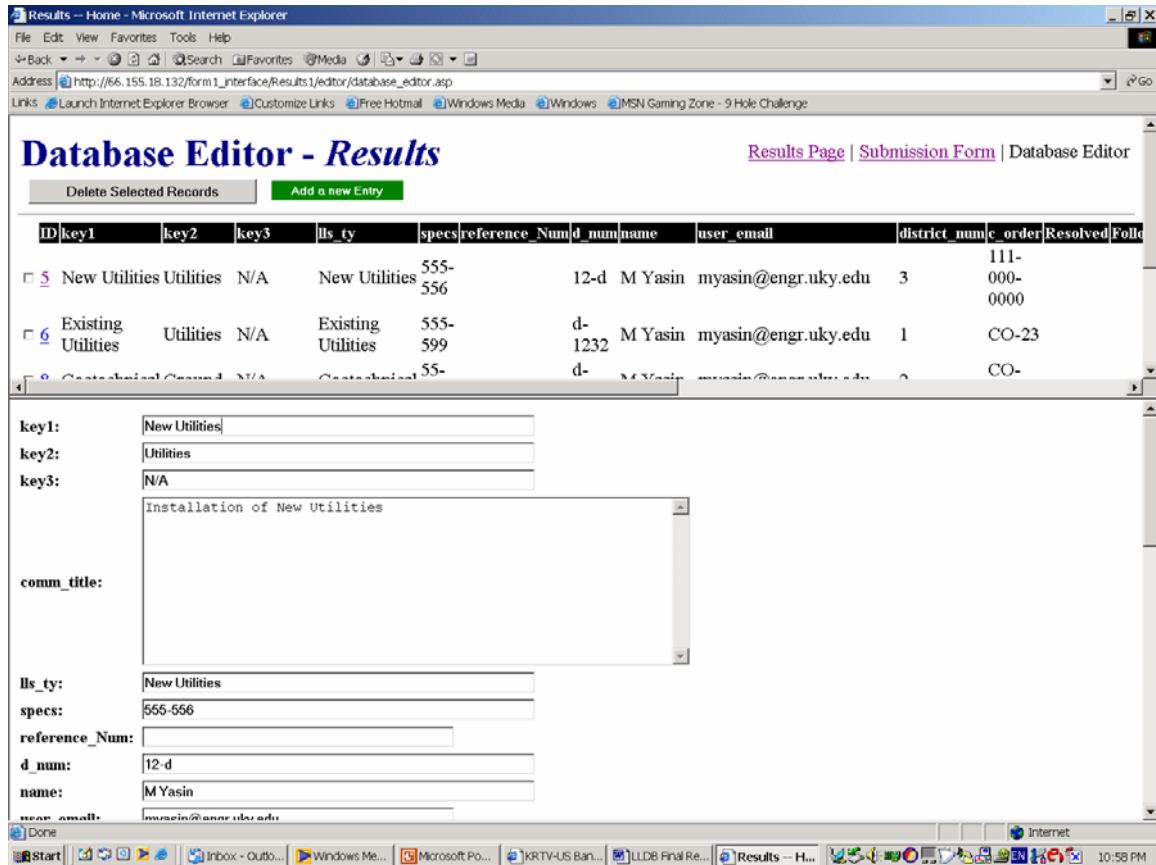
Results -- Home - Microsoft Internet Explorer

File Edit View Favorites Tools Help

Back Search Favorites Media

Address http://66.155.18.132/form1_interface/Results1/editor/database_editor.asp Go

Links Launch Internet Explorer Browser Customize Links Free Hotmail Windows Media Windows MSN Gaming Zone - 9 Hole Challenge

Database Editor - Results

Results Page | Submission Form | Database Editor

Delete Selected Records Add a new Entry

| ID | key1 | key2 | key3 | lls_ty | specs | reference_Num | d_num | name | user_email | district_num | c_order | Resolved | Follo |
|---|---|---|---|---|---|---|---|---|---|---|---|---|---|
| 5 | New Utilities | Utilities | N/A | New Utilities | 555-556 | | 12-d | M Yasin | myasin@engr.uky.edu | 3 | 111-000-0000 | | |
| 6 | Existing Utilities | Utilities | N/A | Existing Utilities | 555-599 | | d-1232 | M Yasin | myasin@engr.uky.edu | 1 | CO-23 | | |
| 8 | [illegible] | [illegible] | N/A | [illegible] | 55- | | d- | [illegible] | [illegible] | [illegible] | CO- | | |

key1: New Utilities

key2: Utilities

key3: N/A

comm_title: Installation of New Utilities

lls_ty: New Utilities

specs: 555-556

reference_Num:

d_num: 12-d

name: M Yasin

user_email: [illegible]

Done Internet

Start Inbox - Outlo... Windows Me... Microsoft Po... KRTV-US Ban... LLDB Final Re... Results -- H... 10:58 PM